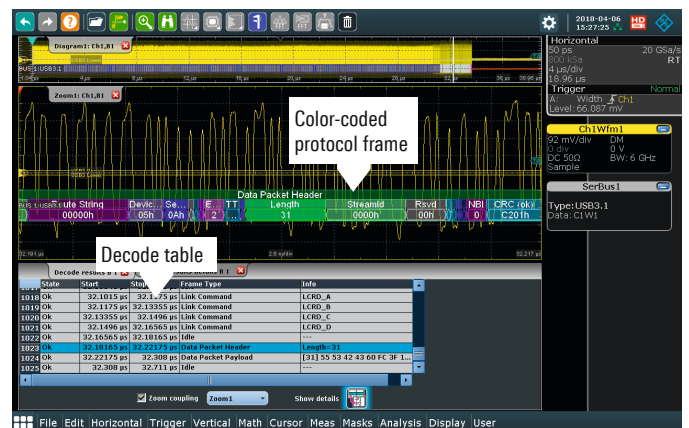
2018-04-06
15:27:25

Diagram1: Ch1,B1

BUS1:USB3.1

Zoom1: Ch1,B1

Color-coded protocol frame

Data Packet Header

BUS1:USB3.1

ute String 00000h | Devic 05h | Se 0Ah | E 2 | TT | Length 31 | StreamId 0000h | Rsvd 00h | NBI 0 | CRC (ok) C201h

32.191 µs | 2.6 ns/div | 32.217 µs

Decode table

Decode results B 1

| | State | Start | Stop | Frame Type | Info |
|---|---|---|---|---|---|
| 1018 | Ok | 32.1015 µs | 32.1175 µs | Link Command | LCRD_A |
| 1019 | Ok | 32.1175 µs | 32.13355 µs | Link Command | LCRD_B |
| 1020 | Ok | 32.13355 µs | 32.1496 µs | Link Command | LCRD_C |
| 1021 | Ok | 32.1496 µs | 32.16565 µs | Link Command | LCRD_D |
| 1022 | Ok | 32.16565 µs | 32.18165 µs | Idle | --- |
| 1023 | Ok | 32.18165 µs | 32.22175 µs | Data Packet Header | Length=31 |
| 1024 | Ok | 32.22175 µs | 32.308 µs | Data Packet Payload | [31] 55 53 42 43 60 FC 3F 1... |
| 1025 | Ok | 32.308 µs | 32.711 µs | Idle | --- |

Zoom coupling | Zoom1 | Show details

Horizontal
50 ps | 20 GSa/s
800 kSa | RT
4 µs/div
18.96 µs

Trigger | Normal
A: Width Ch1
Level: 66.087 mV

Ch1Wfm1
92 mV/div | DM
0 div | 0 V
DC 50Ω | BW: 6 GHz
Sample

SerBus1
Type:USB3.1
Data: C1W1

File Edit Horizontal Trigger Vertical Math Cursor Meas Masks Analysis Display User